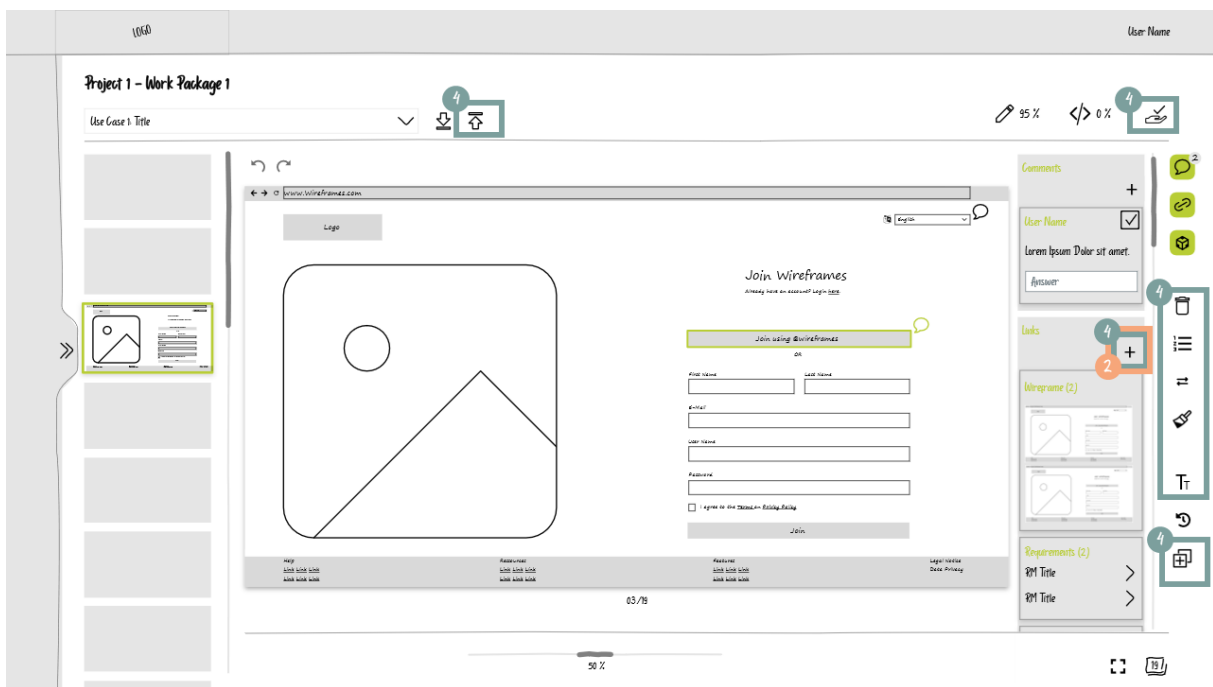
LOGO

User Name

Project 1 – Work Package 1

Use Case 1: Title

4

95 %

0 %

4

www.Wireframes.com

Logo

English

Join Wireframes

Already have an account? Login here.

Join using @wireframes

OR

First Name

Last Name

E-Mail

User Name

Password

I agree to the Terms an Privacy Policy

Join

Help
Link Link Link
Link Link Link

Resources
Link Link Link
Link Link Link

Resources
Link Link Link
Link Link Link

Legal Notice
Data Privacy

03/19

50 %

Comments

+

User Name

Lorem Ipsum Dolor sit amet.

Answer

Links

4

2

+

Wireframe (2)

Requirements (2)

RM Title

RM Title

2

4

4

19